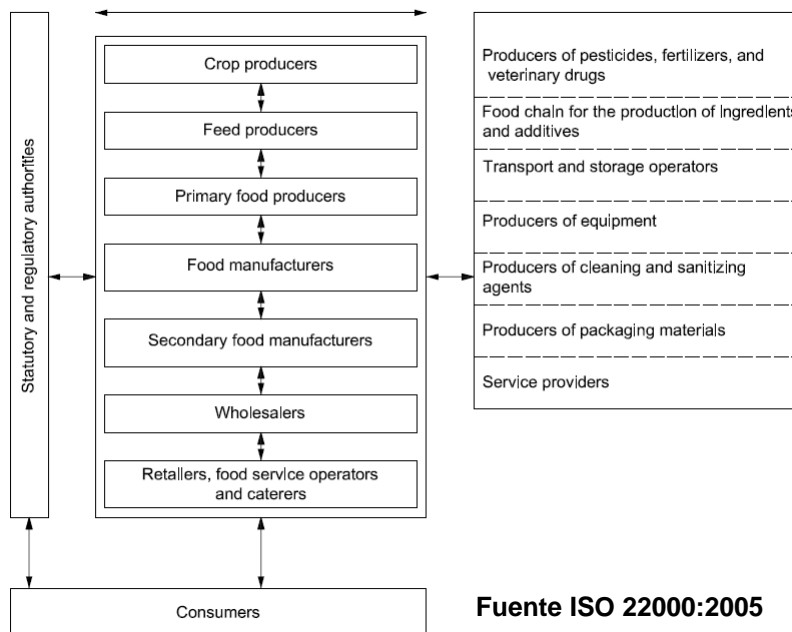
Statutory and regulatory authorities

Crop producers

Feed producers

Primary food producers

Food manufacturers

Secondary food manufacturers

Wholesalers

Retailers, food service operators and caterers

Producers of pesticides, fertilizers, and veterinary drugs

Food chain for the production of ingredients and additives

Transport and storage operators

Producers of equipment

Producers of cleaning and sanitizing agents

Producers of packaging materials

Service providers

Consumers

Fuente ISO 22000:2005